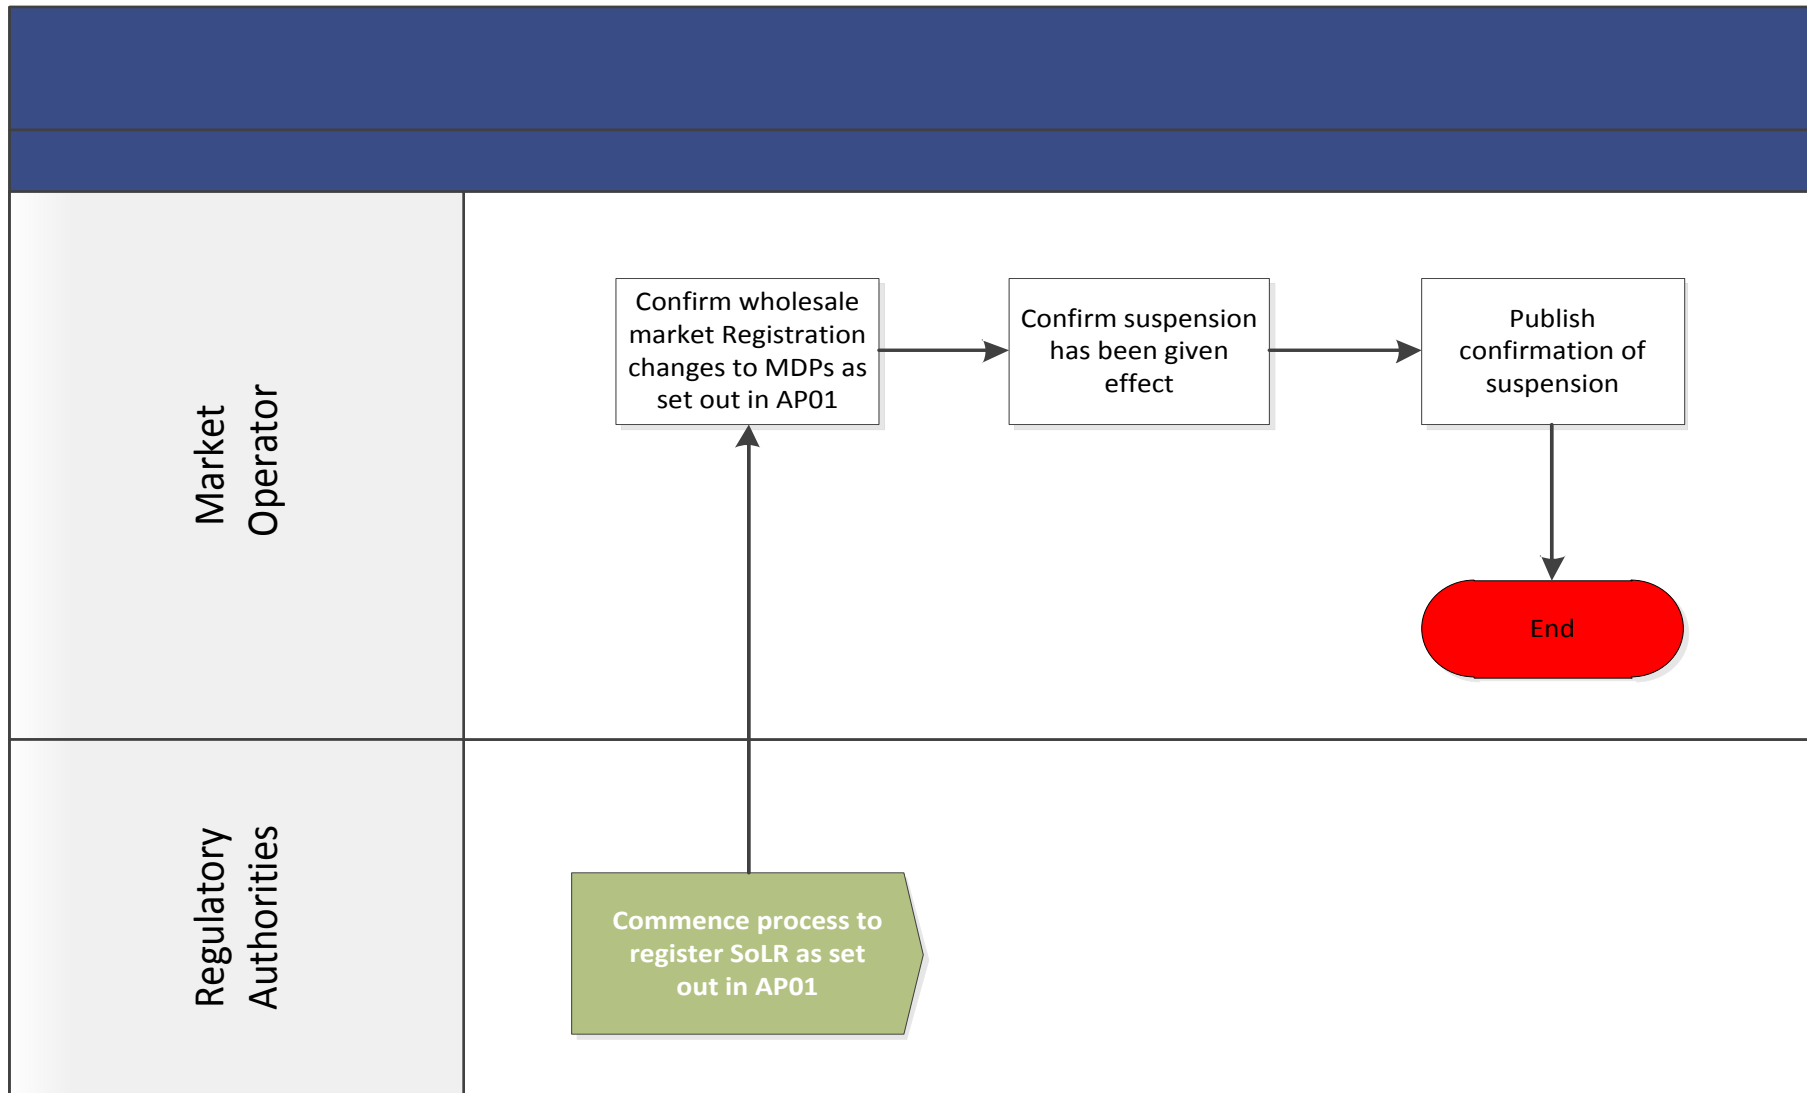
Market Operator

Confirm wholesale market Registration changes to MDPs as set out in AP01

Confirm suspension has been given effect

Publish confirmation of suspension

End

Regulatory Authorities

Commence process to register SoLR as set out in AP01